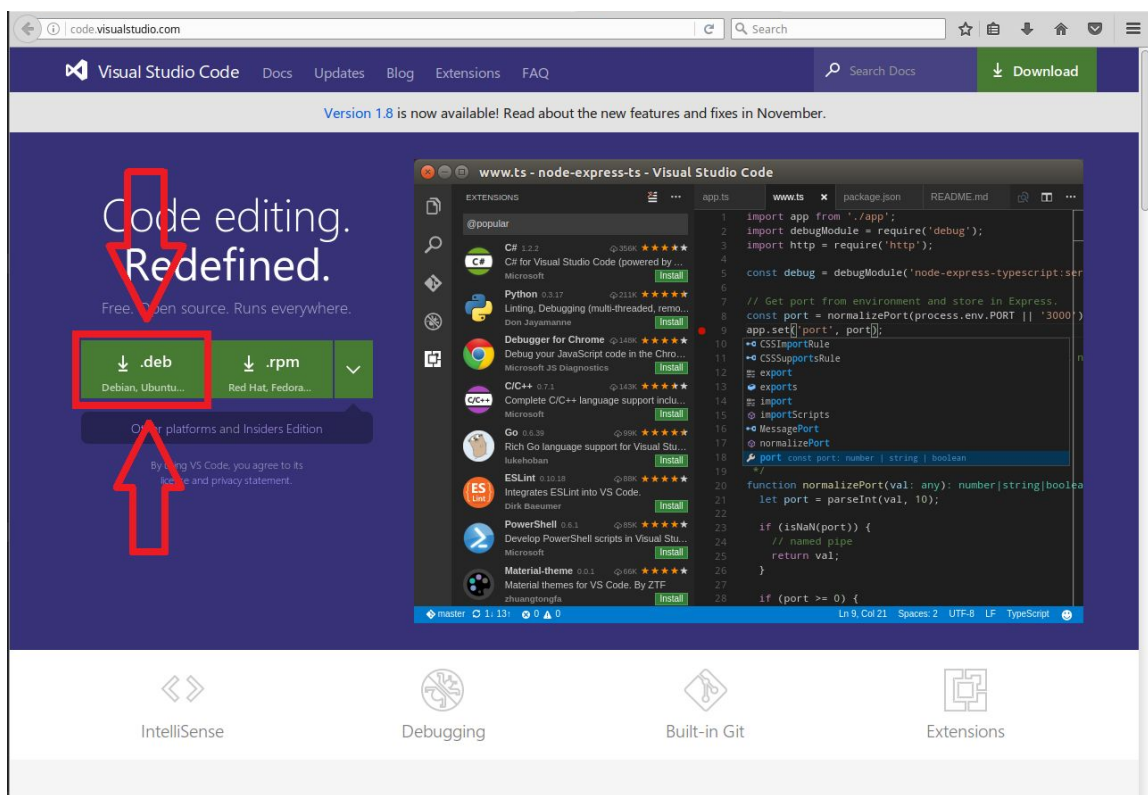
code.visualstudio.com

Search

Visual Studio Code Docs Updates Blog Extensions FAQ

Search Docs

Download

Version 1.8 is now available! Read about the new features and fixes in November.

Code editing. Redefined.

Free. Open source. Runs everywhere.

.deb
Debian, Ubuntu...

.rpm
Red Hat, Fedora...

Other platforms and Insiders Edition

By using VS Code, you agree to its license and privacy statement.

www.ts - node-express-ts - Visual Studio Code

EXTENSIONS

@popular

C# 1.2.2 356K
C# for Visual Studio Code (powered by ...
Microsoft Install

Python 0.3.17 211K
Linting, Debugging (multi-threaded, remo...
Don Jayamanne Install

Debugger for Chrome 148K
Debug your JavaScript code in the Chro...
Microsoft JS Diagnostics Install

C/C++ 0.7.1 143K
Complete C/C++ language support inclu...
Microsoft Install

Go 0.6.39 99K
Rich Go language support for Visual Stu...
lukehoban Install

ESLint 0.10.18 88K
Integrates ESLint into VS Code.
Dirk Baeumer Install

PowerShell 0.6.1 85K
Develop PowerShell scripts in Visual Stu...
Microsoft Install

Material-theme 0.0.1 66K
Material themes for VS Code. By ZTF
zhuangtongfa Install

app.ts www.ts package.json README.md

1 import app from './app';
2 import debugModule = require('debug');
3 import http = require('http');
4
5 const debug = debugModule('node-express-typescript:ser
6
7 // Get port from environment and store in Express.
8 const port = normalizePort(process.env.PORT || '3000')
9 app.set('port', port);
10 CSSImportRule
11 CSSSupportsRule
12 export
13 exports
14 import
15 importScripts
16 MessagePort
17 normalizePort
18 port const port: number | string | boolean
19 */
20 function normalizePort(val: any): number|string|boolea
21 let port = parseInt(val, 10);
22
23 if (isNaN(port)) {
24 // named pipe
25 return val;
26 }
27
28 if (port >= 0) {

master 1↓ 13↑ 0 0 Ln 9, Col 21 Spaces: 2 UTF-8 LF TypeScript

IntelliSense Debugging Built-in Git Extensions